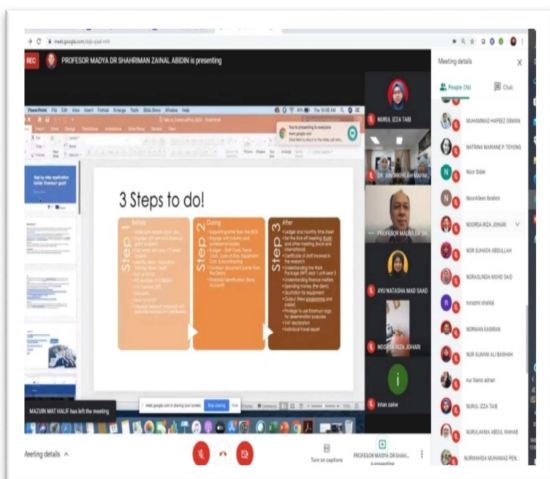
REC PROFESOR MADYA DR SHAHRIMAN ZAINAL ABIDIN is presenting

meet.google.com/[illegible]

3 Steps to do!

Step 1
Before
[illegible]

Step 2
During
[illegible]

Step 3
After
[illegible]

NURUL IZZA TAIB
DR. SHAHRIMAN ZAINAL
PROFESOR MADYA DR SH...
AINI NATASHA MAD SAAD
NOORSA RIZA JOHARI
Irfan zafar

Meeting details
People (16)
Chat
MUHAMMAD HAFEEZ OSMAN
FATIMAH NAJIHAH T. TOYONG
Noor Sidek
Noorhidaya Ibrahim
NOORSA RIZA JOHARI
NOR SUHADA ABDULLAH
NORHALINDA MOHD SAID
norazmi shahab
NORHANI KAMRAN
NUR ALWANI ALI BASHAH
nur Rania adnan
NURUL IZZA TAIB
NURULAHMA ABDUL WAHAB
NURWAHIDA MUHAMAD PER...

MAZLAN MAT HALIF has left the meeting

meet.google.com is sharing your screen. Stop sharing Hide

Meeting details

Turn on captions
PROFESOR MADYA DR SHAH... is presenting